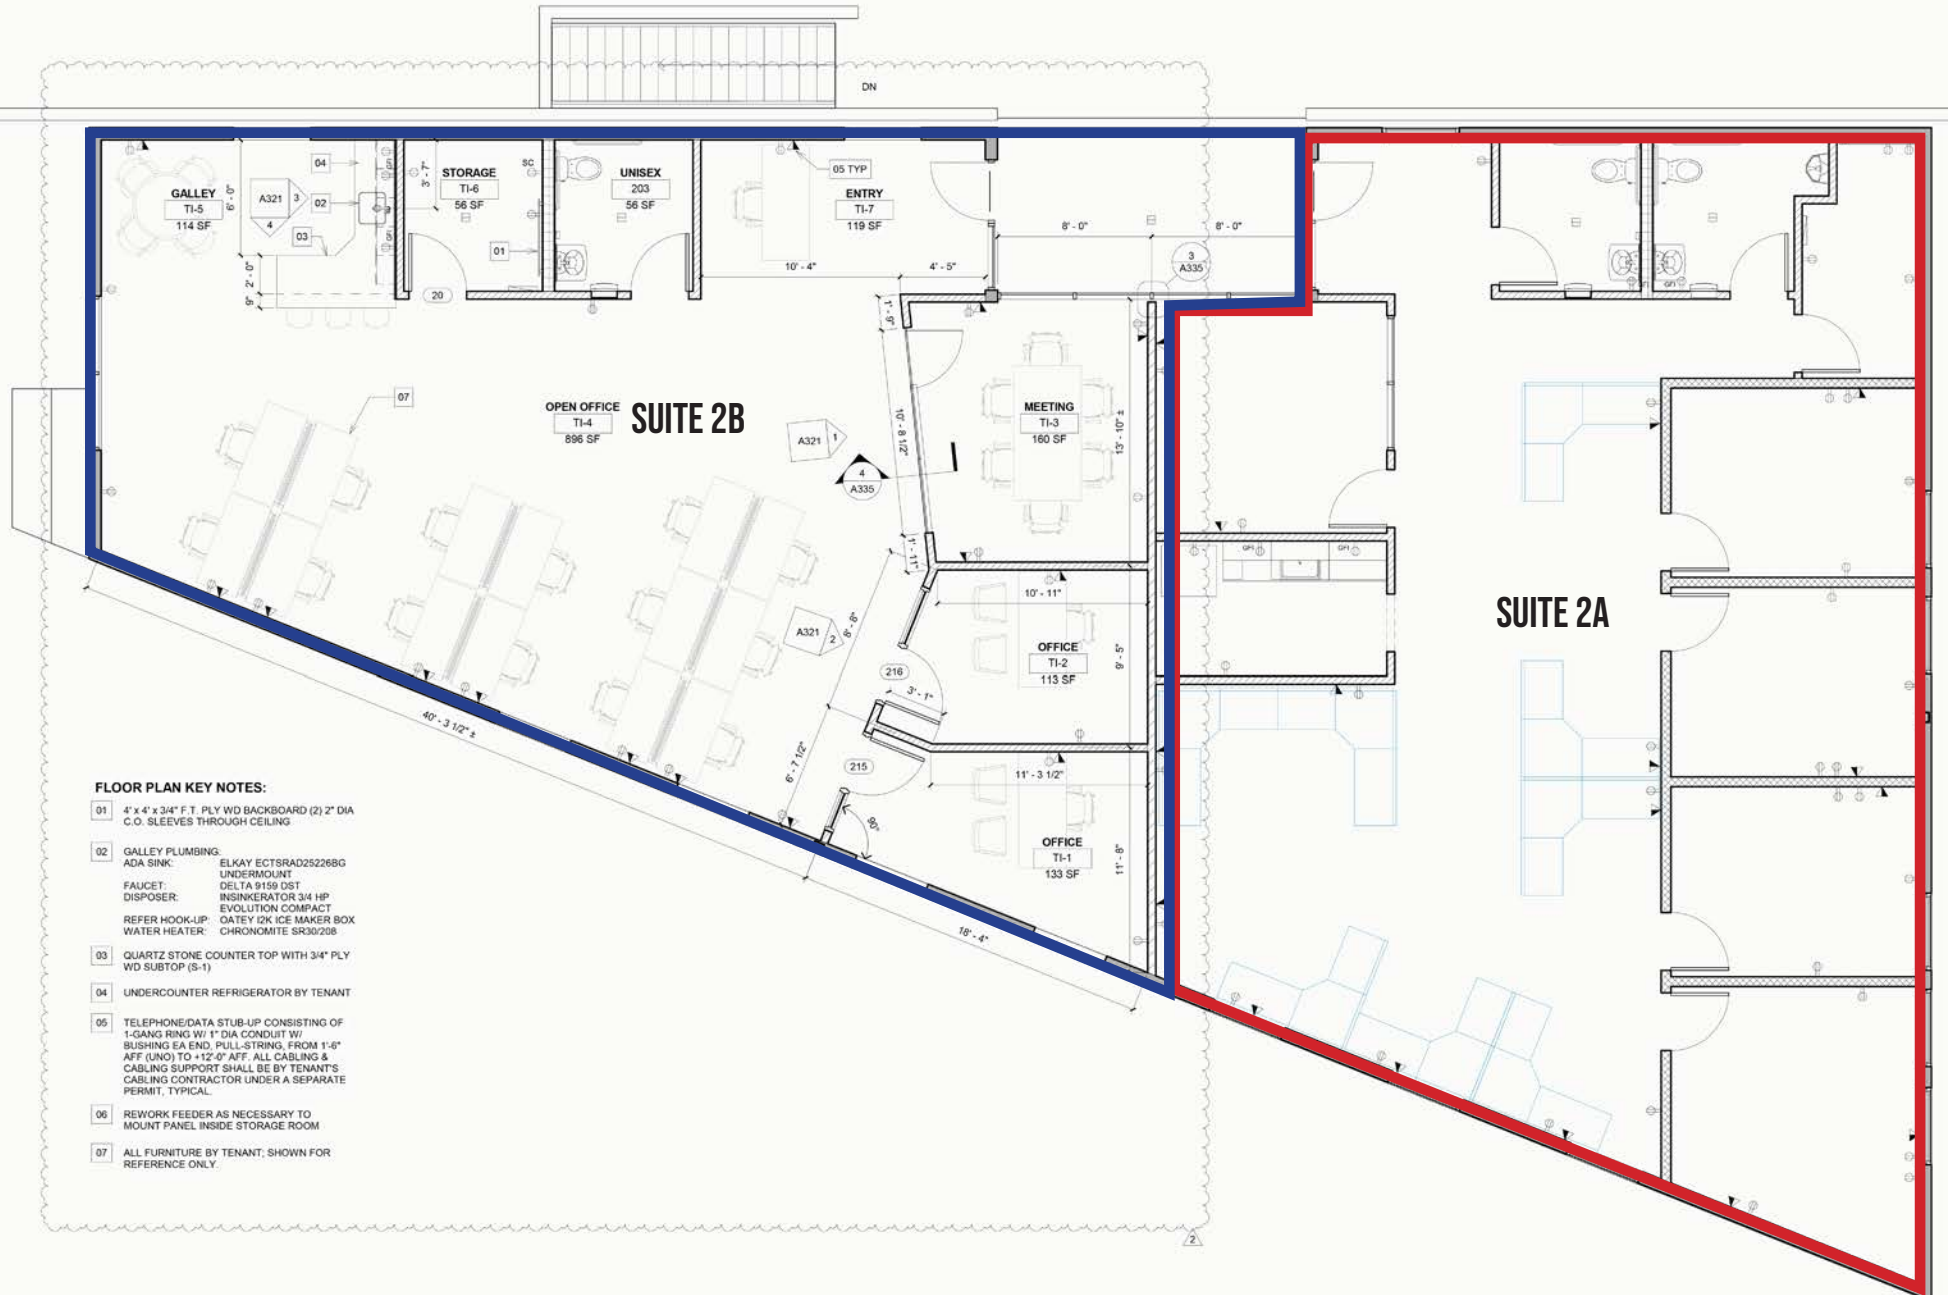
DN

GALLEY
TI-5
114 SF

A321 3 4
04
02
03
6' - 0"
2' - 0"
9"
3' - 7"

STORAGE
TI-6
56 SF

SC

UNISEX
203
56 SF

01
20

05 TYP

ENTRY
TI-7
119 SF

10' - 4"
4' - 5"
8' - 0"
8' - 0"
3
A335

1' - 9"

OPEN OFFICE
TI-4
896 SF

SUITE 2B

07

A321 1

4
A335

10' - 8 1/2"

MEETING
TI-3
160 SF

13' - 10" ±

1' - 11"

A321 2

8' - 8"

10' - 11"

OFFICE
TI-2
113 SF

9' - 5"

216
3' - 1"

215

6' - 7 1/2"

11' - 3 1/2"

OFFICE
TI-1
133 SF

11' - 8"

90°

40' - 3 1/2" ±

18' - 4"

SUITE 2A

FLOOR PLAN KEY NOTES:

01 4' x 4' x 3/4" F.T. PLY WD BACKBOARD (2) 2" DIA C.O. SLEEVES THROUGH CEILING

02 GALLEY PLUMBING:
ADA SINK: ELKAY ECTSRAD25226BG UNDERMOUNT
FAUCET: DELTA 9159 DST
DISPOSER: INSINKERATOR 3/4 HP EVOLUTION COMPACT
REFER HOOK-UP: OATEY I2K ICE MAKER BOX
WATER HEATER: CHRONOMITE SR30/208

03 QUARTZ STONE COUNTER TOP WITH 3/4" PLY WD SUBTOP (S-1)

04 UNDERCOUNTER REFRIGERATOR BY TENANT

05 TELEPHONE/DATA STUB-UP CONSISTING OF 1-GANG RING W/ 1" DIA CONDUIT W/ BUSHING EA END, PULL-STRING, FROM 1'-6" AFF (UNO) TO +12'-0" AFF. ALL CABLING & CABLING SUPPORT SHALL BE BY TENANT'S CABLING CONTRACTOR UNDER A SEPARATE PERMIT, TYPICAL.

06 REWORK FEEDER AS NECESSARY TO MOUNT PANEL INSIDE STORAGE ROOM

07 ALL FURNITURE BY TENANT; SHOWN FOR REFERENCE ONLY.

2